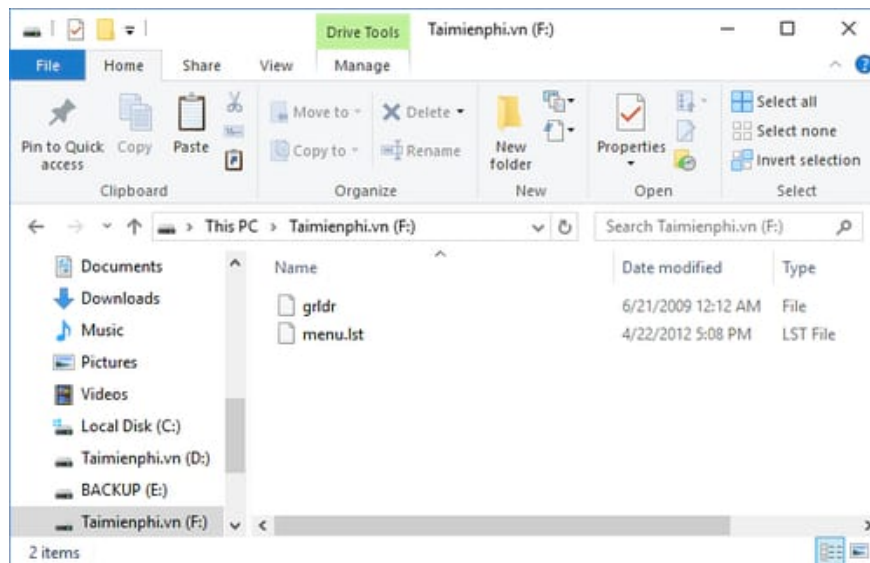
Drive Tools Taimienphi.vn (F:)

File Home Share View Manage

Pin to Quick access Copy Paste
Clipboard

Move to Delete
Copy to Rename
Organize

New folder
New

Properties
Open

Select all
Select none
Invert selection
Select

This PC > Taimienphi.vn (F:)

Search Taimienphi.vn (F:)

Documents
Downloads
Music
Pictures
Videos
Local Disk (C:)
Taimienphi.vn (D:)
BACKUP (E:)
Taimienphi.vn (F:)

| Name | Date modified | Type |
|---|---|---|
| grldr | 6/21/2009 12:12 AM | File |
| menu.lst | 4/22/2012 5:08 PM | LST File |

2 items